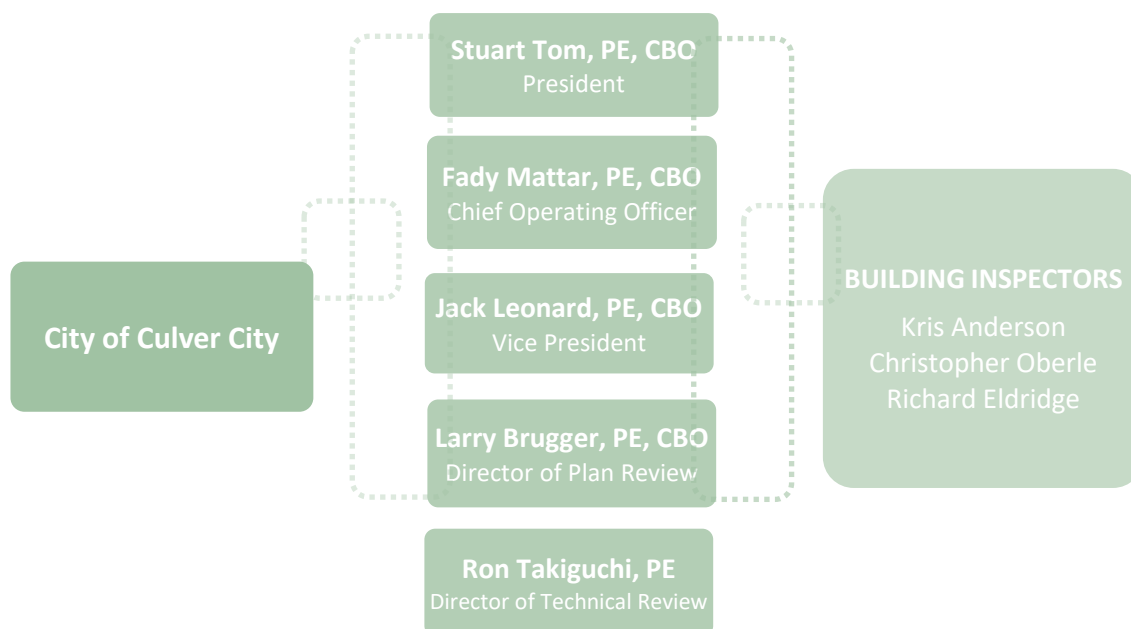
City of Culver City

Stuart Tom, PE, CBO
President

Fady Mattar, PE, CBO
Chief Operating Officer

Jack Leonard, PE, CBO
Vice President

Larry Brugger, PE, CBO
Director of Plan Review

Ron Takiguchi, PE
Director of Technical Review

BUILDING INSPECTORS
Kris Anderson
Christopher Oberle
Richard Eldridge